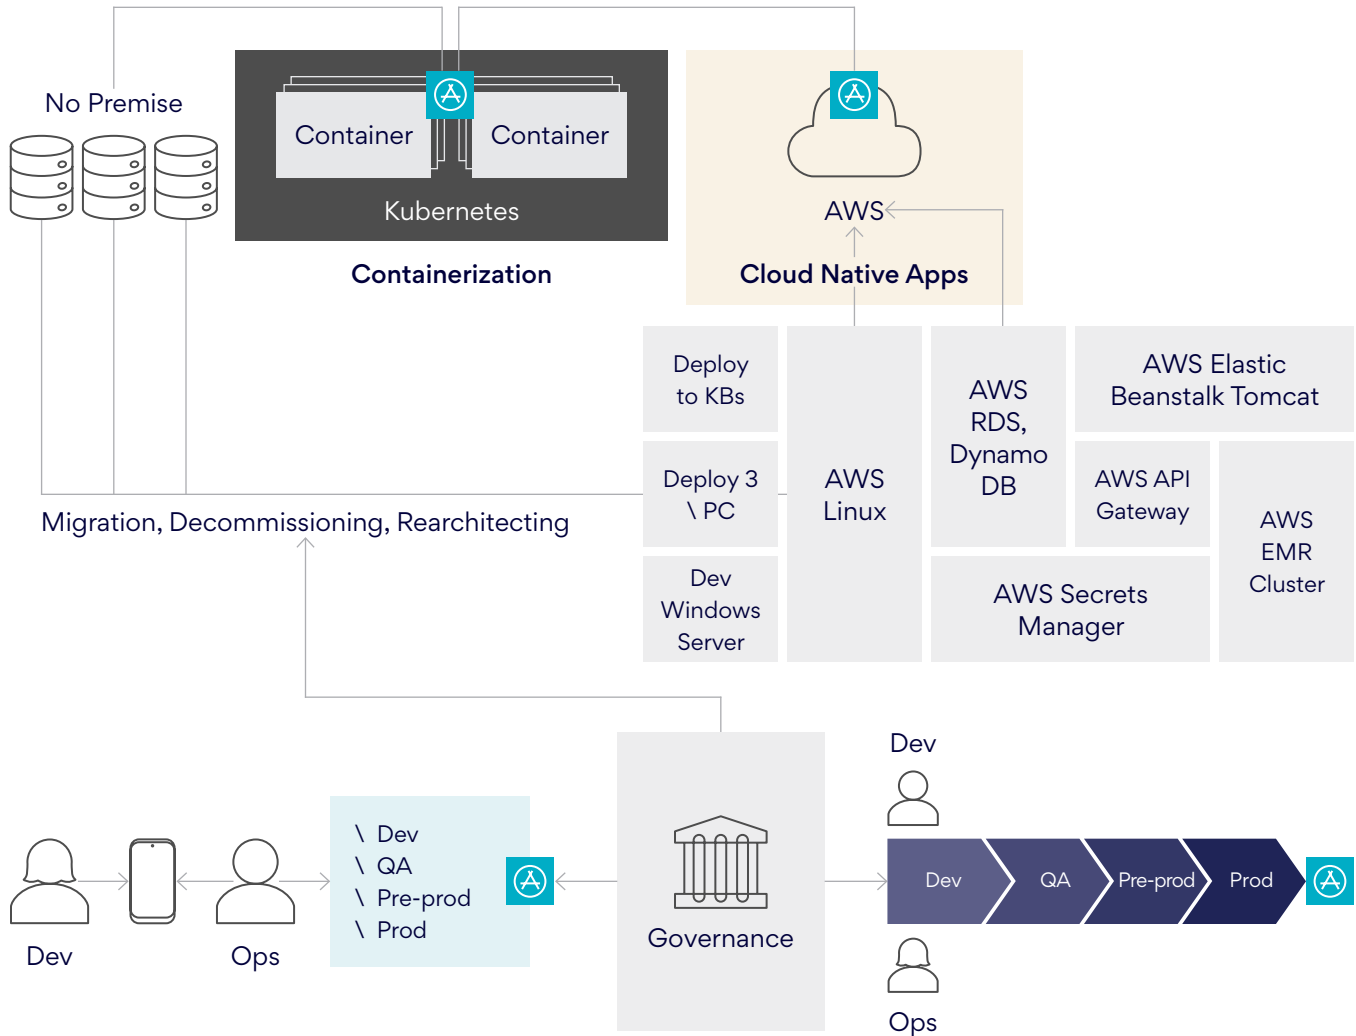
No Premise

Container

Container

Kubernetes

Containerization

AWS

Cloud Native Apps

Deploy to KBs

AWS Linux

AWS RDS, Dynamo DB

AWS Elastic Beanstalk Tomcat

Deploy 3 \ PC

AWS API Gateway

AWS EMR Cluster

Dev Windows Server

AWS Secrets Manager

Migration, Decommissioning, Rearchitecting

Dev

Dev

Ops

\ Dev
\ QA
\ Pre-prod
\ Prod

Governance

Dev

QA

Pre-prod

Prod

Ops